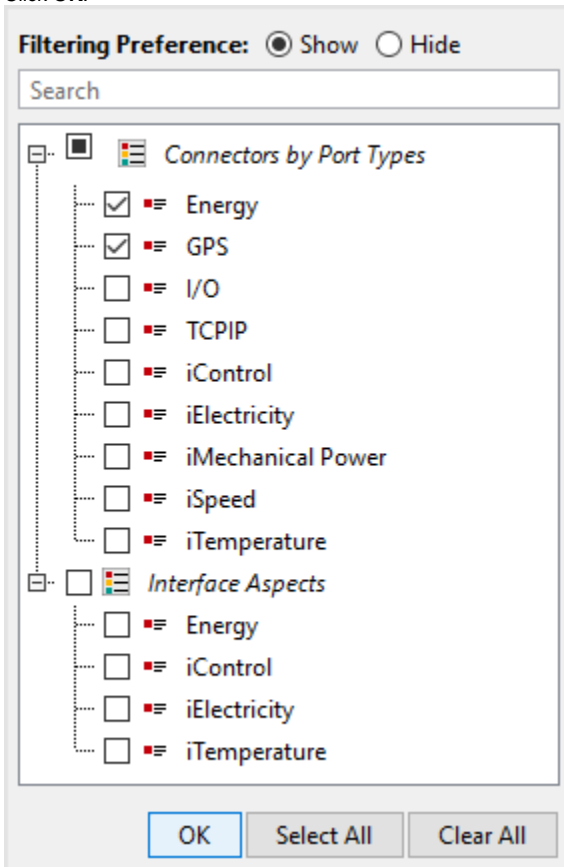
Filtering Preference: Show Hide

Search

Connectors by Port Types
Energy
GPS
I/O
TCPIP
iControl
iElectricity
iMechanical Power
iSpeed
iTemperature
Interface Aspects
Energy
iControl
iElectricity
iTemperature

OK Select All Clear All